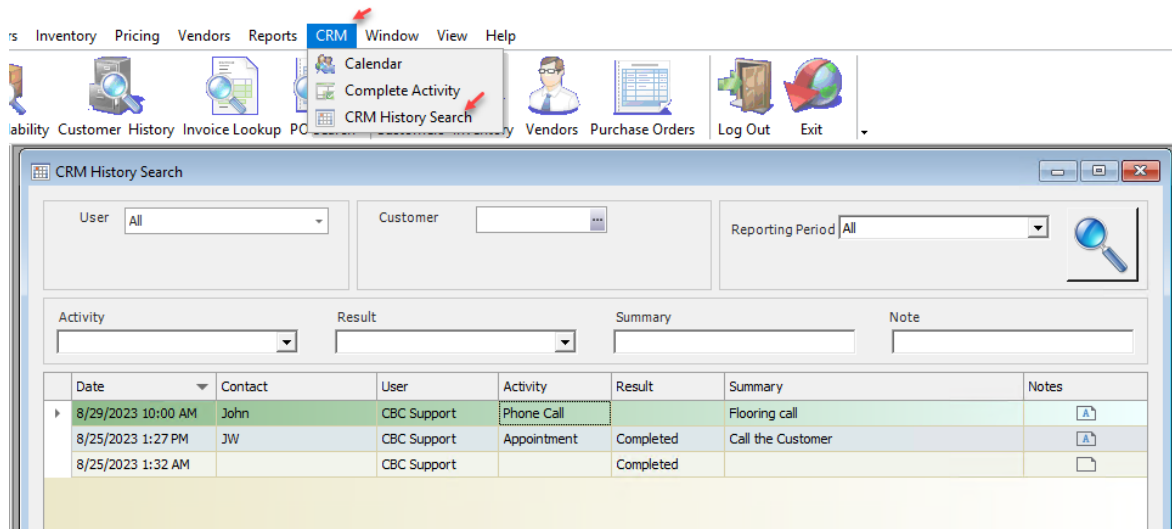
rs Inventory Pricing Vendors Reports CRM Window View Help

Calendar
Complete Activity
CRM History Search

lability Customer History Invoice Lookup PO Search Customers Inventory Vendors Purchase Orders Log Out Exit

CRM History Search

User All
Customer
Reporting Period All

Activity
Result
Summary
Note

| Date | Contact | User | Activity | Result | Summary | Notes |
|---|---|---|---|---|---|---|
| 8/29/2023 10:00 AM | John | CBC Support | Phone Call | | Flooring call | |
| 8/25/2023 1:27 PM | JW | CBC Support | Appointment | Completed | Call the Customer | |
| 8/25/2023 1:32 AM | | CBC Support | | Completed | | |